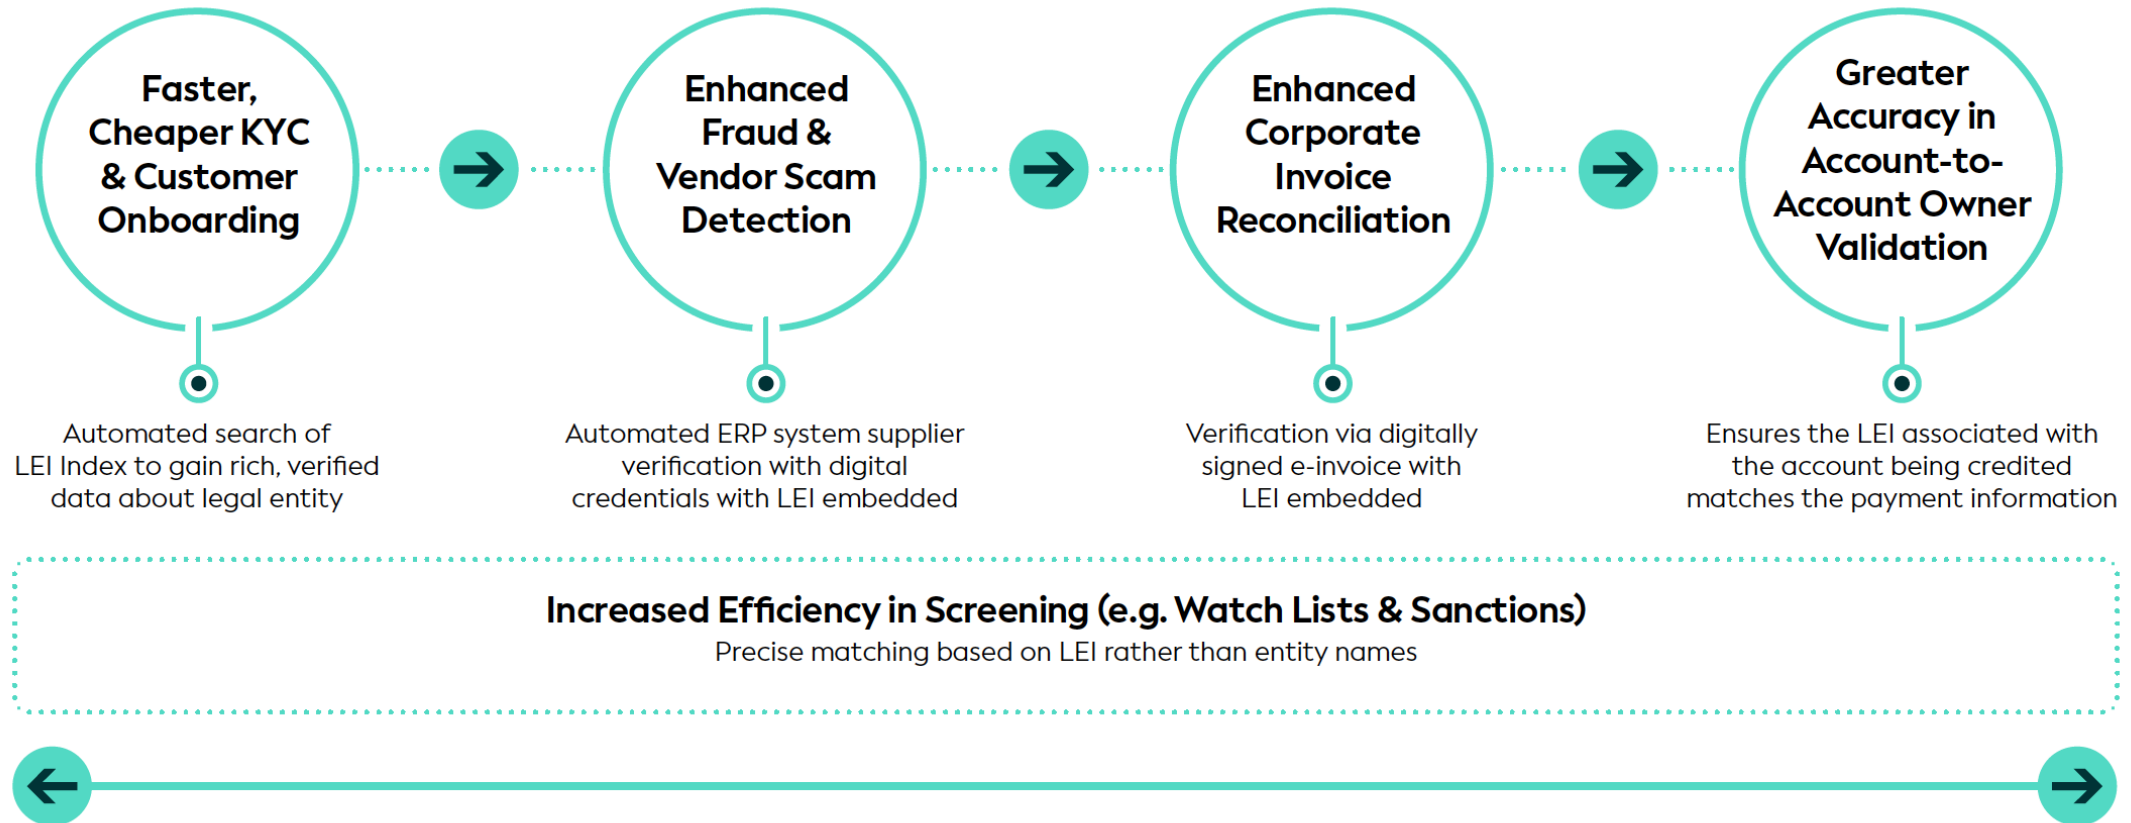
Faster, Cheaper KYC & Customer Onboarding

Automated search of LEI Index to gain rich, verified data about legal entity

Enhanced Fraud & Vendor Scam Detection

Automated ERP system supplier verification with digital credentials with LEI embedded

Enhanced Corporate Invoice Reconciliation

Verification via digitally signed e-invoice with LEI embedded

Greater Accuracy in Account-to-Account Owner Validation

Ensures the LEI associated with the account being credited matches the payment information

Increased Efficiency in Screening (e.g. Watch Lists & Sanctions)

Precise matching based on LEI rather than entity names